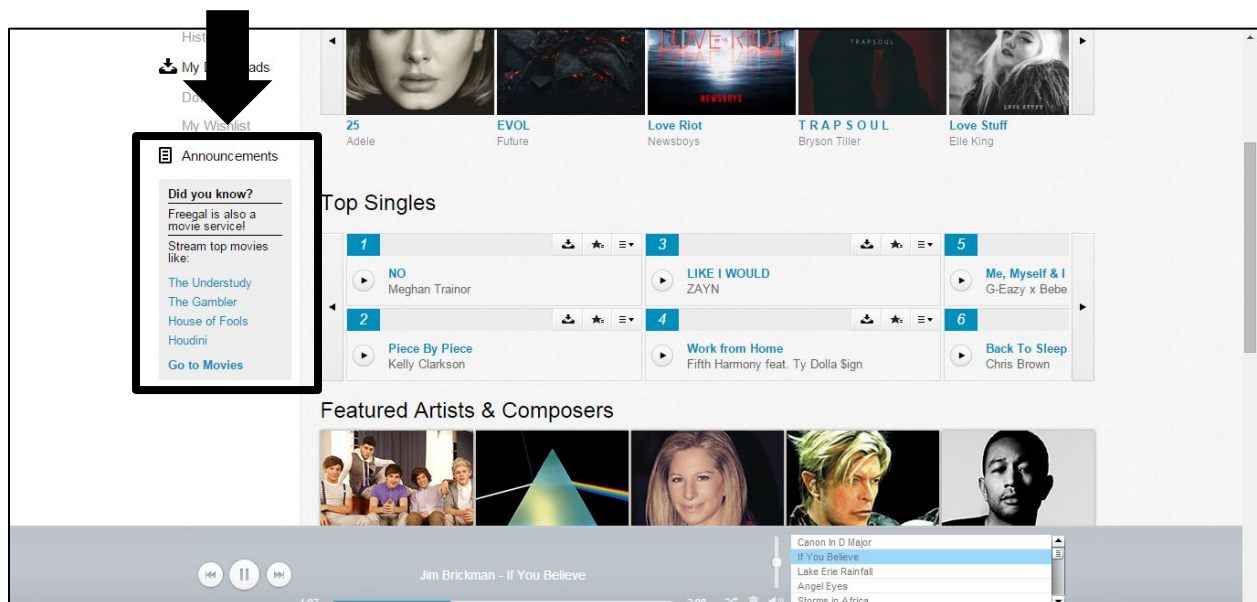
Hist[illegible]

My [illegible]ads

Do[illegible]

My Wishlist

Announcements

Did you know?

Freegal is also a movie service!

Stream top movies like:

The Understudy

The Gambler

House of Fools

Houdini

Go to Movies

LOVE RIOT

NEWSBOYS

TRAPSOUL

LOVE STUFF

25
Adele

EVOL
Future

Love Riot
Newsboys

T R A P S O U L
Bryson Tiller

Love Stuff
Elle King

Top Singles

1
NO
Meghan Trainor

3
LIKE I WOULD
ZAYN

5
Me, Myself & I
G-Eazy x Bebe

2
Piece By Piece
Kelly Clarkson

4
Work from Home
Fifth Harmony feat. Ty Dolla $ign

6
Back To Sleep
Chris Brown

Featured Artists & Composers

Jim Brickman - If You Believe

Canon In D Major
If You Believe
Lake Erie Rainfall
Angel Eyes
Storms in Africa